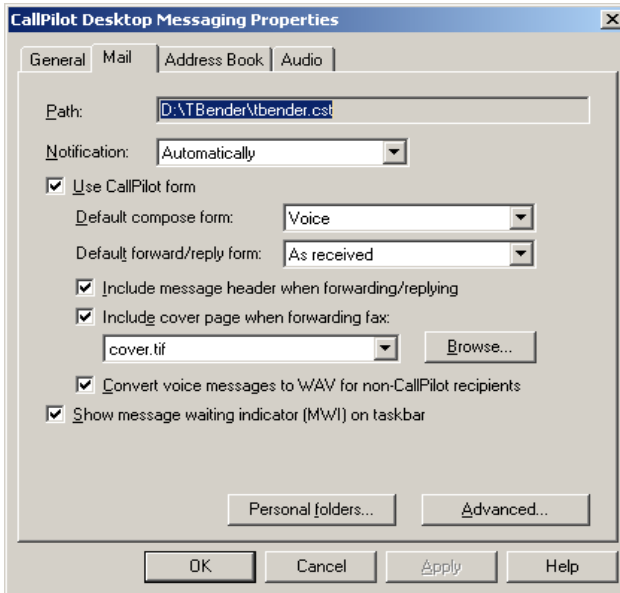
CallPilot Desktop Messaging Properties

General | Mail | Address Book | Audio

Path: D:\TBender\tbender.cst

Notification: Automatically

Use CallPilot form

Default compose form: Voice

Default forward/reply form: As received

Include message header when forwarding/replying

Include cover page when forwarding fax:

cover.tif

Browse...

Convert voice messages to WAV for non-CallPilot recipients

Show message waiting indicator (MWI) on taskbar

Personal folders...

Advanced...

OK

Cancel

Apply

Help